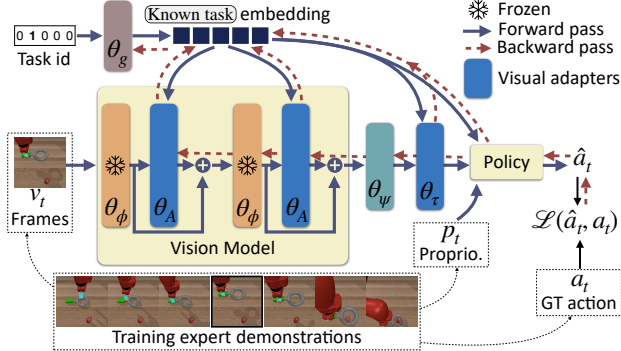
01000
Task id
$\theta_g$
Known task embedding
Frozen
Forward pass
Backward pass
Visual adapters
$v_t$
Frames
$\theta_\phi$
$\theta_A$
$\theta_\phi$
$\theta_A$
$\theta_\psi$
$\theta_\tau$
Policy
$\hat{a}_t$
$\mathscr{L}(\hat{a}_t, a_t)$
Vision Model
$p_t$
Proprio.
$a_t$
GT action
Training expert demonstrations